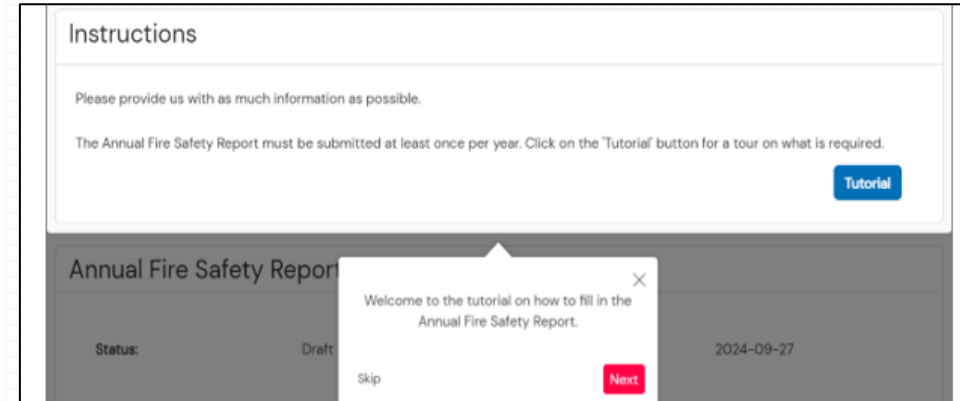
Instructions

Please provide us with as much information as possible.

The Annual Fire Safety Report must be submitted at least once per year. Click on the 'Tutorial' button for a tour on what is required.

Tutorial

Annual Fire Safety Report

Status: Draft

2024-09-27

×

Welcome to the tutorial on how to fill in the Annual Fire Safety Report.

Skip

Next